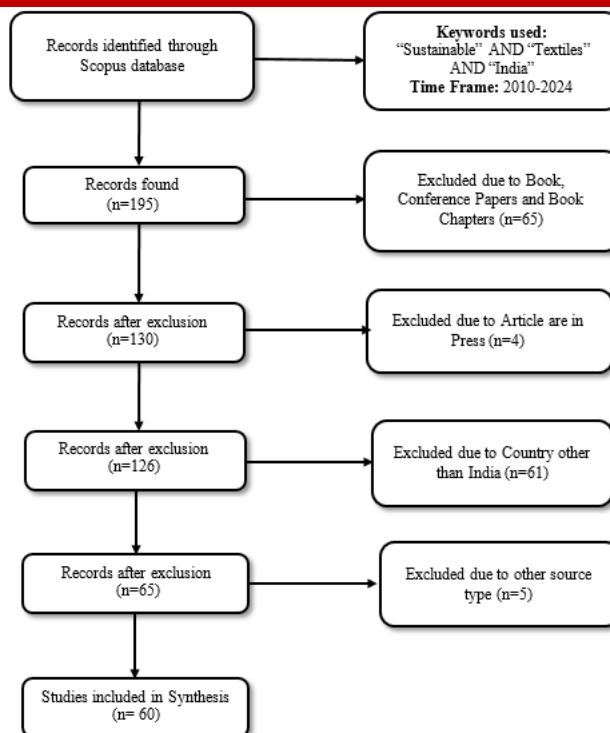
Records identified through Scopus database

**Keywords used:** "Sustainable" AND "Textiles" AND "India" **Time Frame:** 2010-2024

Records found (n=195)

Excluded due to Book, Conference Papers and Book Chapters (n=65)

Records after exclusion (n=130)

Excluded due to Article are in Press (n=4)

Records after exclusion (n=126)

Excluded due to Country other than India (n=61)

Records after exclusion (n=65)

Excluded due to other source type (n=5)

Studies included in Synthesis (n= 60)